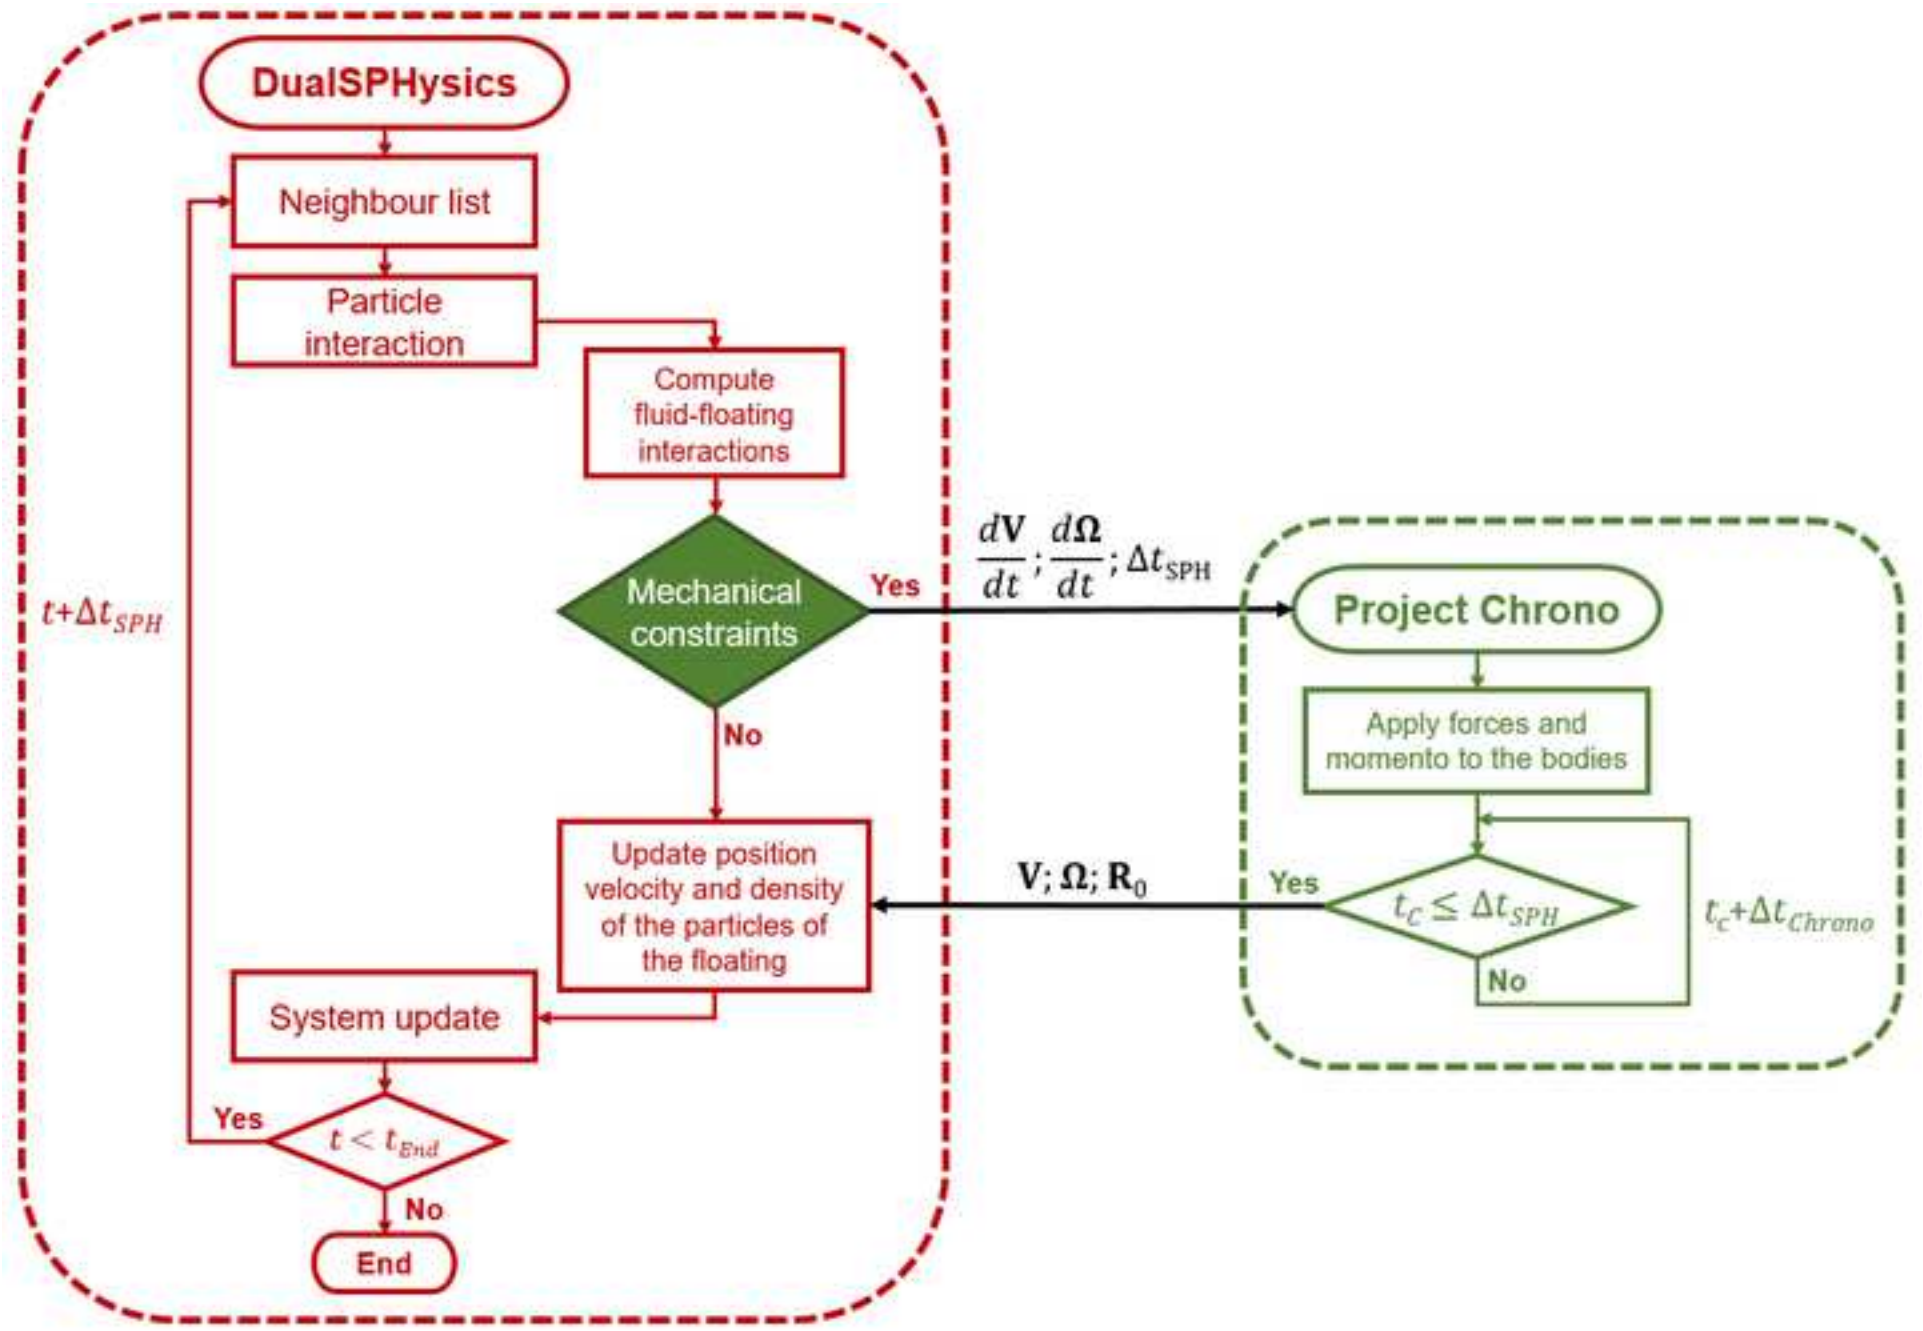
DualSPHysics

Neighbour list

Particle interaction

Compute fluid-floating interactions

$t+\Delta t_{SPH}$

Mechanical constraints

Yes

$\frac{d\mathbf{V}}{dt}; \frac{d\mathbf{\Omega}}{dt}; \Delta t_{SPH}$

Project Chrono

Apply forces and momento to the bodies

No

Update position velocity and density of the particles of the floating

$\mathbf{V}; \mathbf{\Omega}; \mathbf{R}_0$

Yes

$t_C \leq \Delta t_{SPH}$

$t_c+\Delta t_{Chrono}$

No

System update

Yes

$t < t_{End}$

No

End